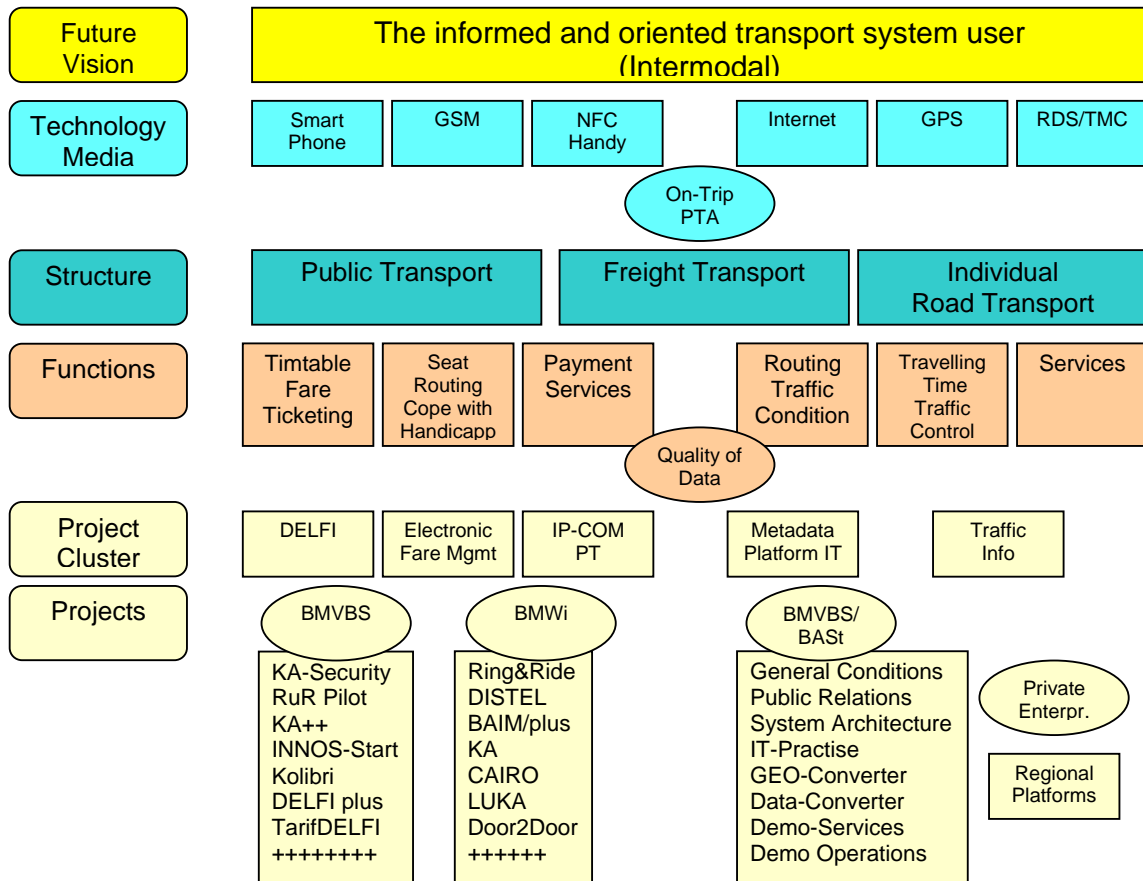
Future Vision

The informed and oriented transport system user (Intermodal)

Technology Media

Smart Phone

GSM

NFC Handy

Internet

GPS

RDS/TMC

On-Trip PTA

Structure

Public Transport

Freight Transport

Individual Road Transport

Functions

Timtable Fare Ticketing

Seat Routing Cope with Handicapp

Payment Services

Routing Traffic Condition

Travelling Time Traffic Control

Services

Quality of Data

Project Cluster

DELFI

Electronic Fare Mgmt

IP-COM PT

Metadata Platform IT

Traffic Info

Projects

BMVBS

KA-Security
RuR Pilot
KA++
INNOS-Start
Kolibri
DELFI plus
TarifDELFI
++++++++

BMWi

Ring&Ride
DISTEL
BAIM/plus
KA
CAIRO
LUKA
Door2Door
++++++

BMVBS/ BASt

General Conditions
Public Relations
System Architecture
IT-Practise
GEO-Converter
Data-Converter
Demo-Services
Demo Operations

Private Enterpr.

Regional Platforms